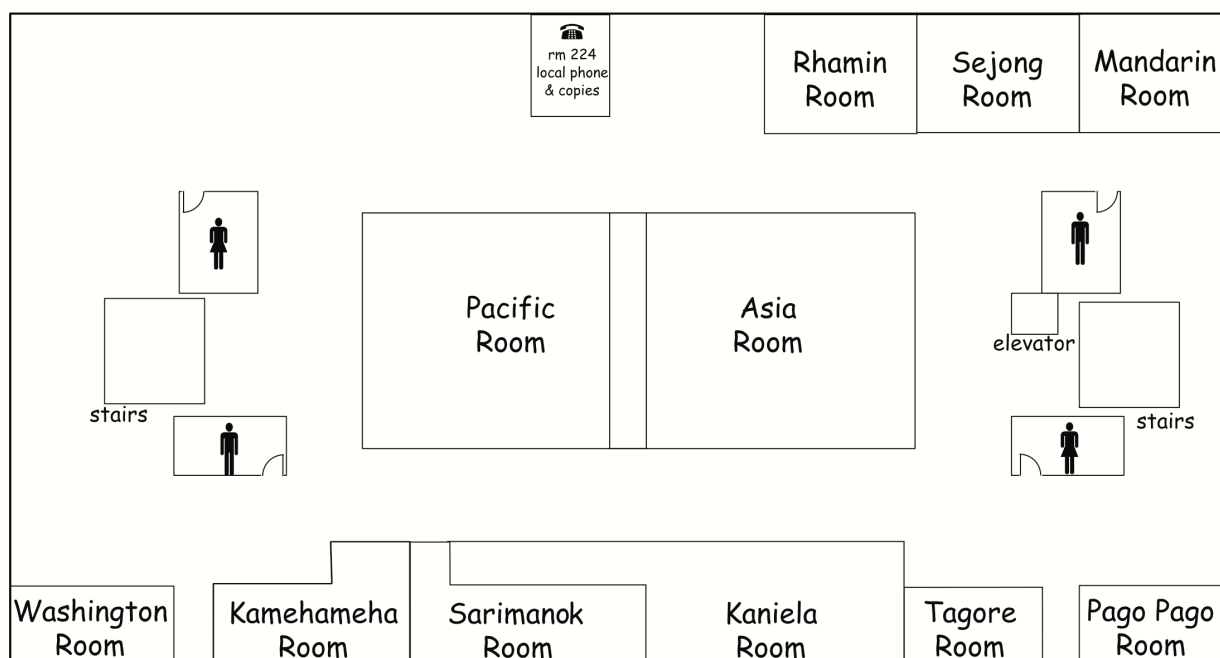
rm 224
local phone
& copies

Rhamin Room

Sejong Room

Mandarin Room

Pacific Room

Asia Room

stairs

elevator

stairs

Washington Room

Kamehameha Room

Sarimanok Room

Kaniela Room

Tagore Room

Pago Pago Room